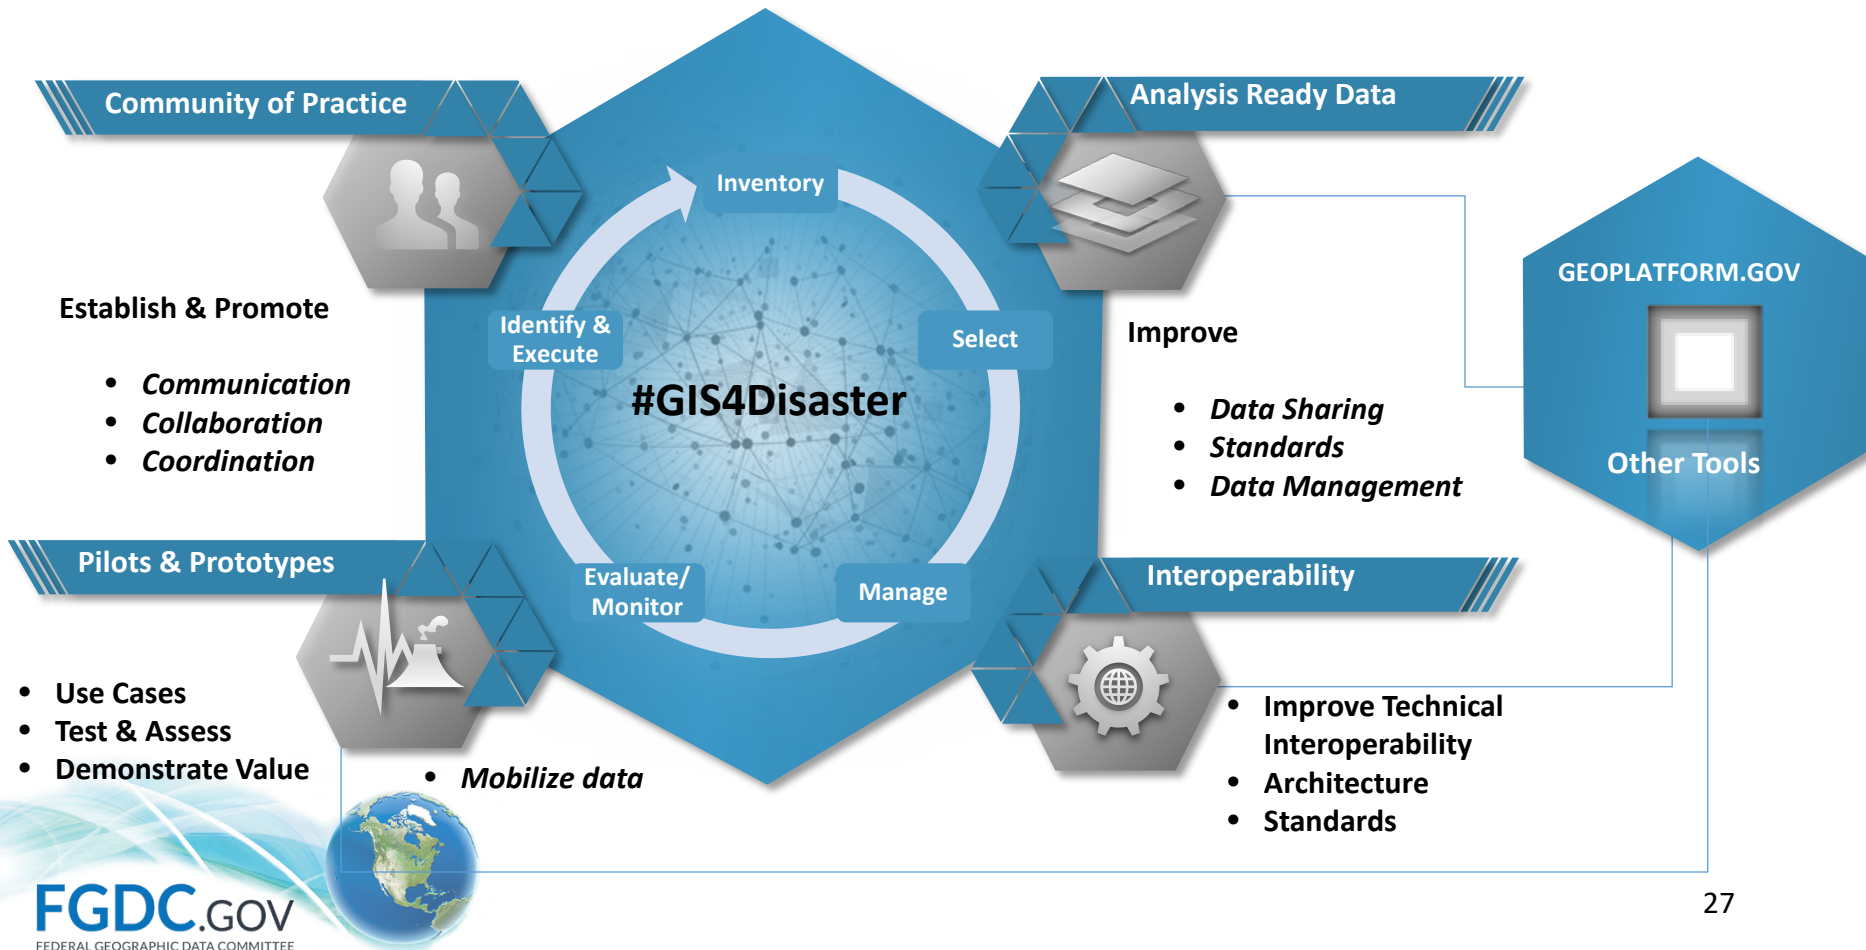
Community of Practice

Establish & Promote

- Communication
- Collaboration
- Coordination

Analysis Ready Data

Improve

- Data Sharing
- Standards
- Data Management

GEOPLATFORM.GOV

Other Tools

Inventory

Identify & Execute

Select

#GIS4Disaster

Evaluate/ Monitor

Manage

Pilots & Prototypes

- Use Cases
- Test & Assess
- Demonstrate Value

- Mobilize data

Interoperability

- Improve Technical Interoperability
- Architecture
- Standards

FGDC.GOV
FEDERAL GEOGRAPHIC DATA COMMITTEE

27